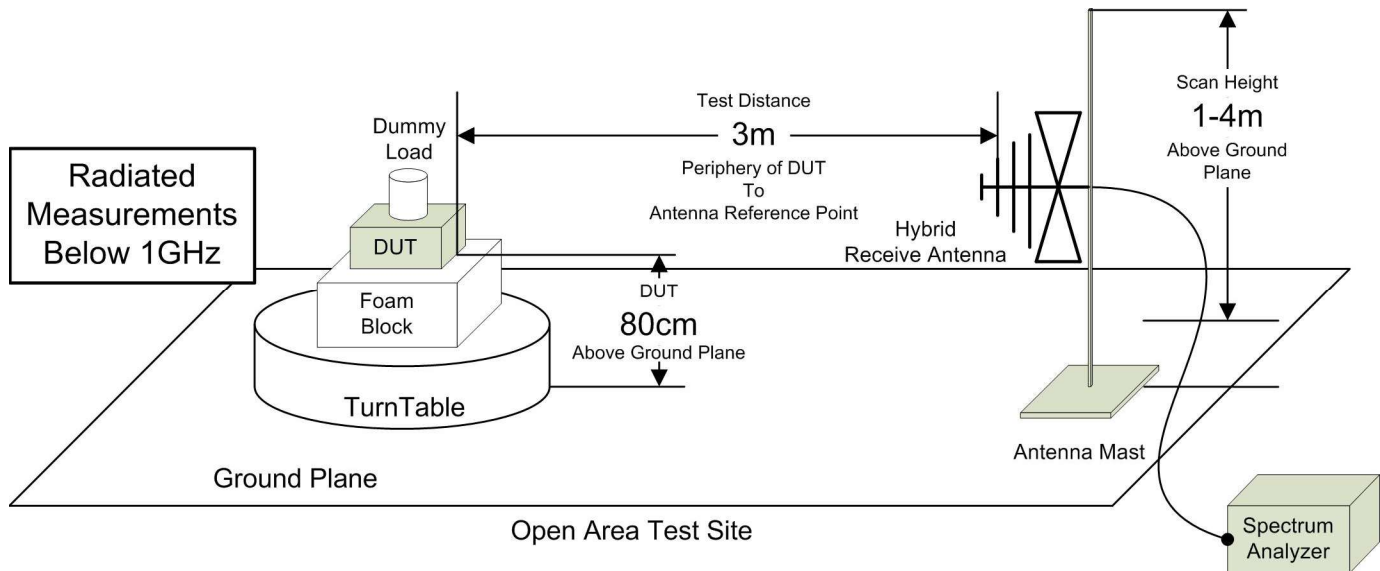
Radiated Measurements Below 1GHz

Dummy Load

DUT

Foam Block

TurnTable

Test Distance

3m

Periphery of DUT To Antenna Reference Point

DUT

80cm

Above Ground Plane

Hybrid Receive Antenna

Scan Height

1-4m

Above Ground Plane

Antenna Mast

Ground Plane

Open Area Test Site

Spectrum Analyzer